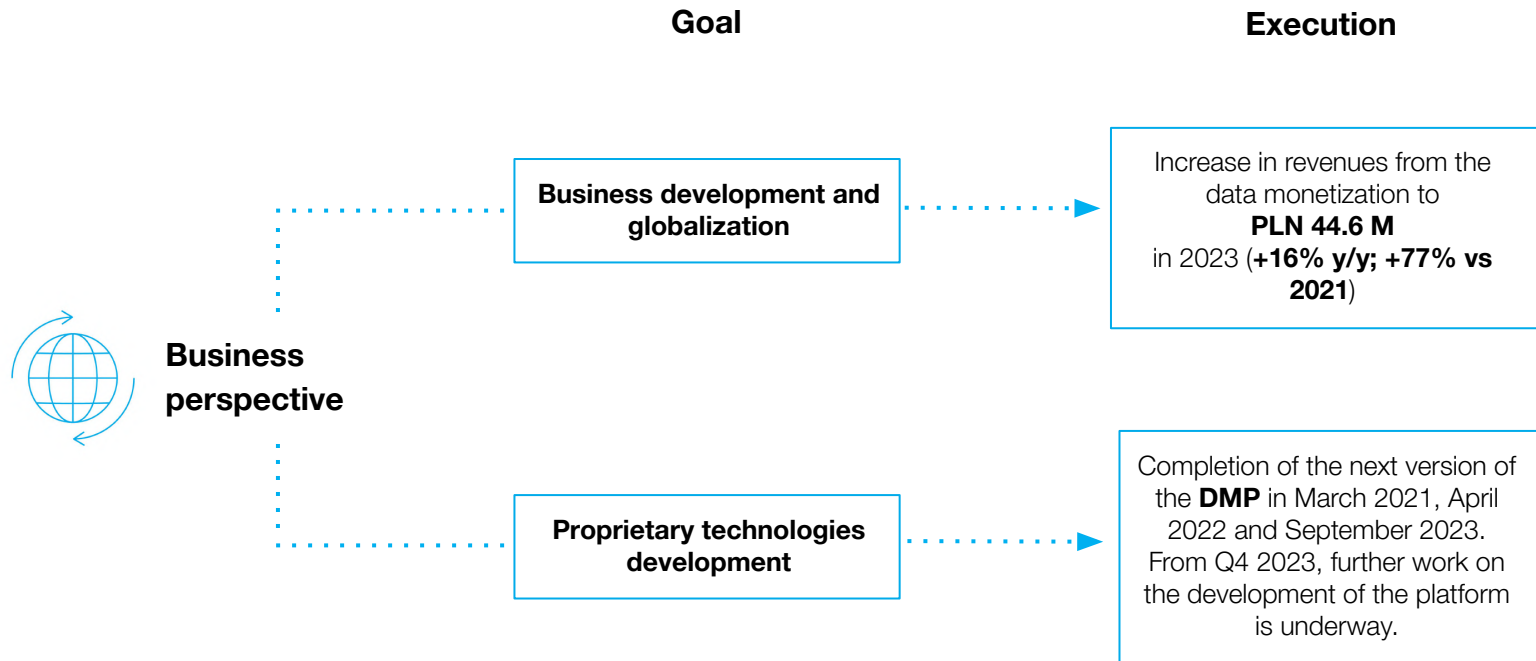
Goal

Execution

Business perspective

Business development and globalization

Increase in revenues from the data monetization to PLN 44.6 M in 2023 (+16% y/y; +77% vs 2021)

Proprietary technologies development

Completion of the next version of the DMP in March 2021, April 2022 and September 2023. From Q4 2023, further work on the development of the platform is underway.